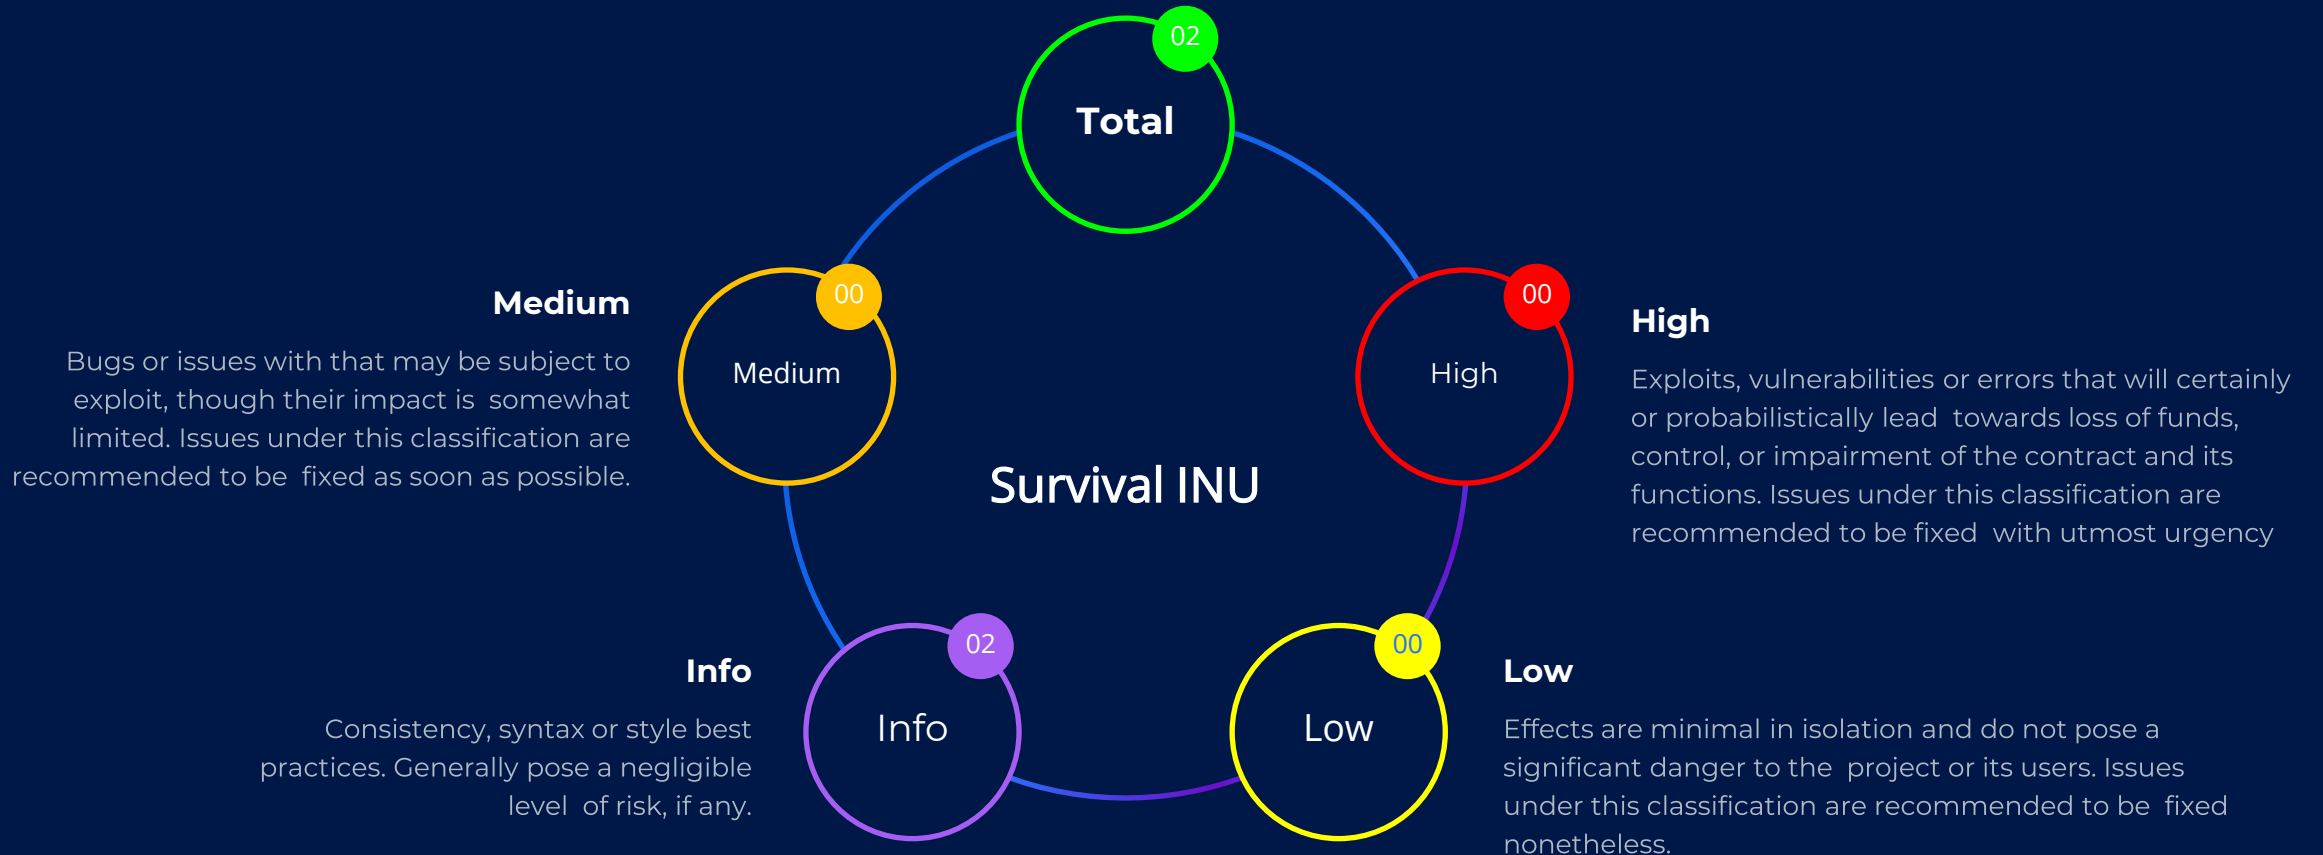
02
Total

Medium
Bugs or issues with that may be subject to exploit, though their impact is somewhat limited. Issues under this classification are recommended to be fixed as soon as possible.

00
Medium

00
High

High
Exploits, vulnerabilities or errors that will certainly or probabilistically lead towards loss of funds, control, or impairment of the contract and its functions. Issues under this classification are recommended to be fixed with utmost urgency

Survival INU

Info
Consistency, syntax or style best practices. Generally pose a negligible level of risk, if any.

02
Info

00
Low

Low
Effects are minimal in isolation and do not pose a significant danger to the project or its users. Issues under this classification are recommended to be fixed nonetheless.